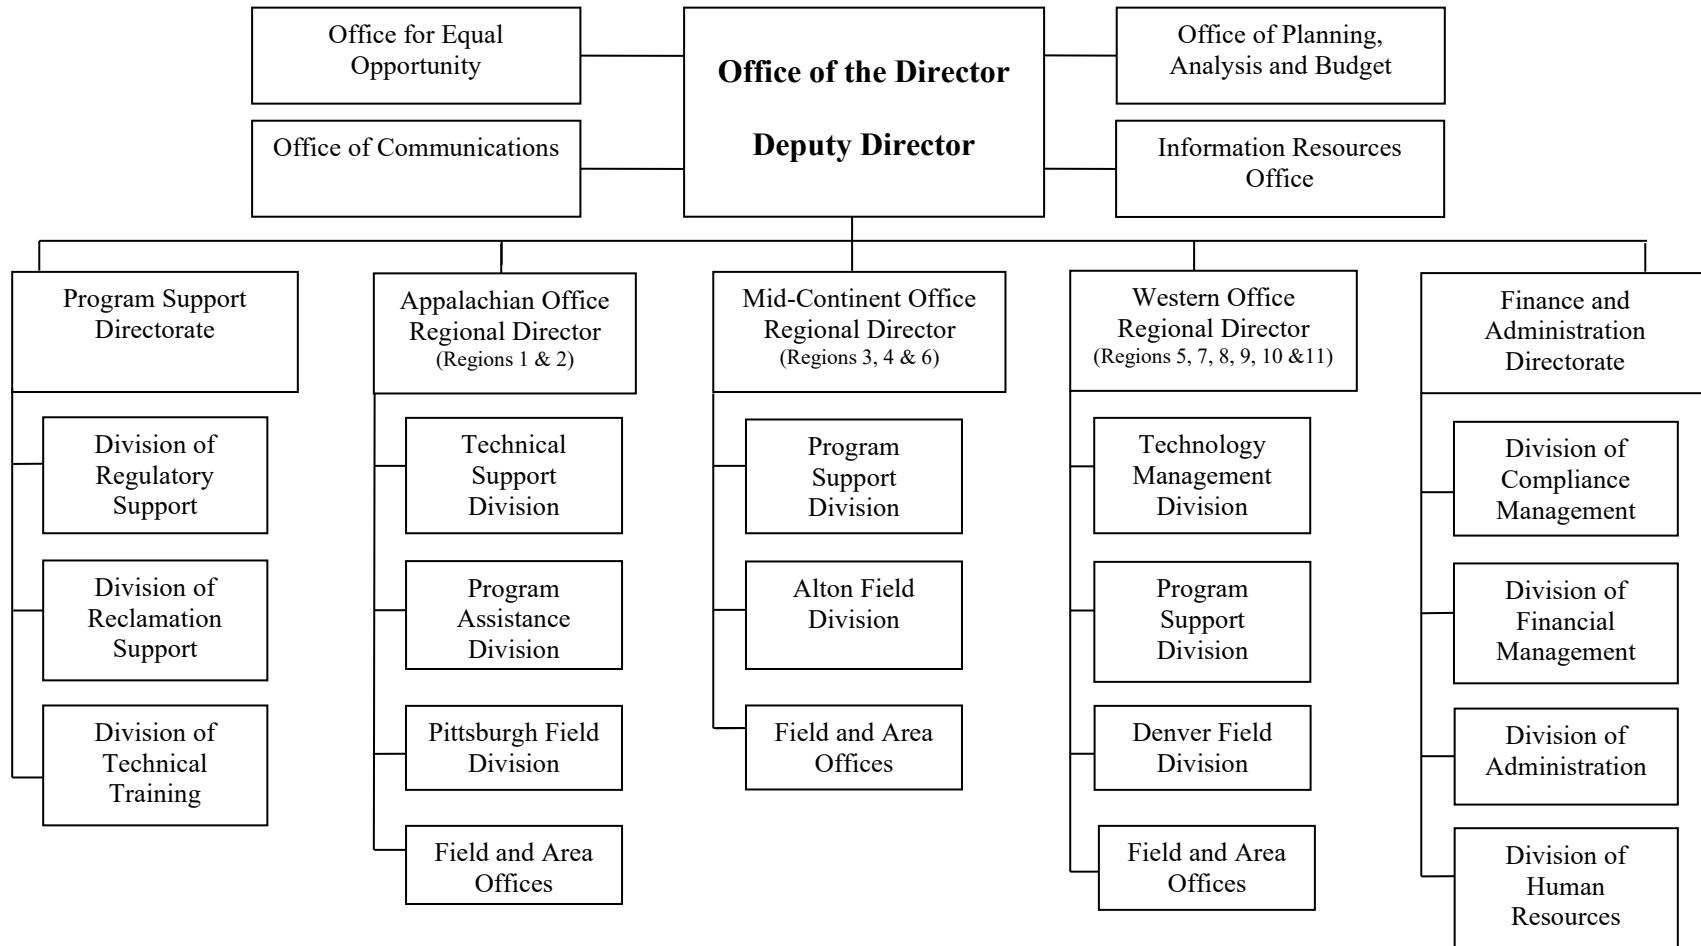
Office for Equal Opportunity

Office of the Director

Deputy Director

Office of Planning, Analysis and Budget

Office of Communications

Information Resources Office

Program Support Directorate

Division of Regulatory Support

Division of Reclamation Support

Division of Technical Training

Appalachian Office Regional Director (Regions 1 & 2)

Technical Support Division

Program Assistance Division

Pittsburgh Field Division

Field and Area Offices

Mid-Continent Office Regional Director (Regions 3, 4 & 6)

Program Support Division

Alton Field Division

Field and Area Offices

Western Office Regional Director (Regions 5, 7, 8, 9, 10 &11)

Technology Management Division

Program Support Division

Denver Field Division

Field and Area Offices

Finance and Administration Directorate

Division of Compliance Management

Division of Financial Management

Division of Administration

Division of Human Resources